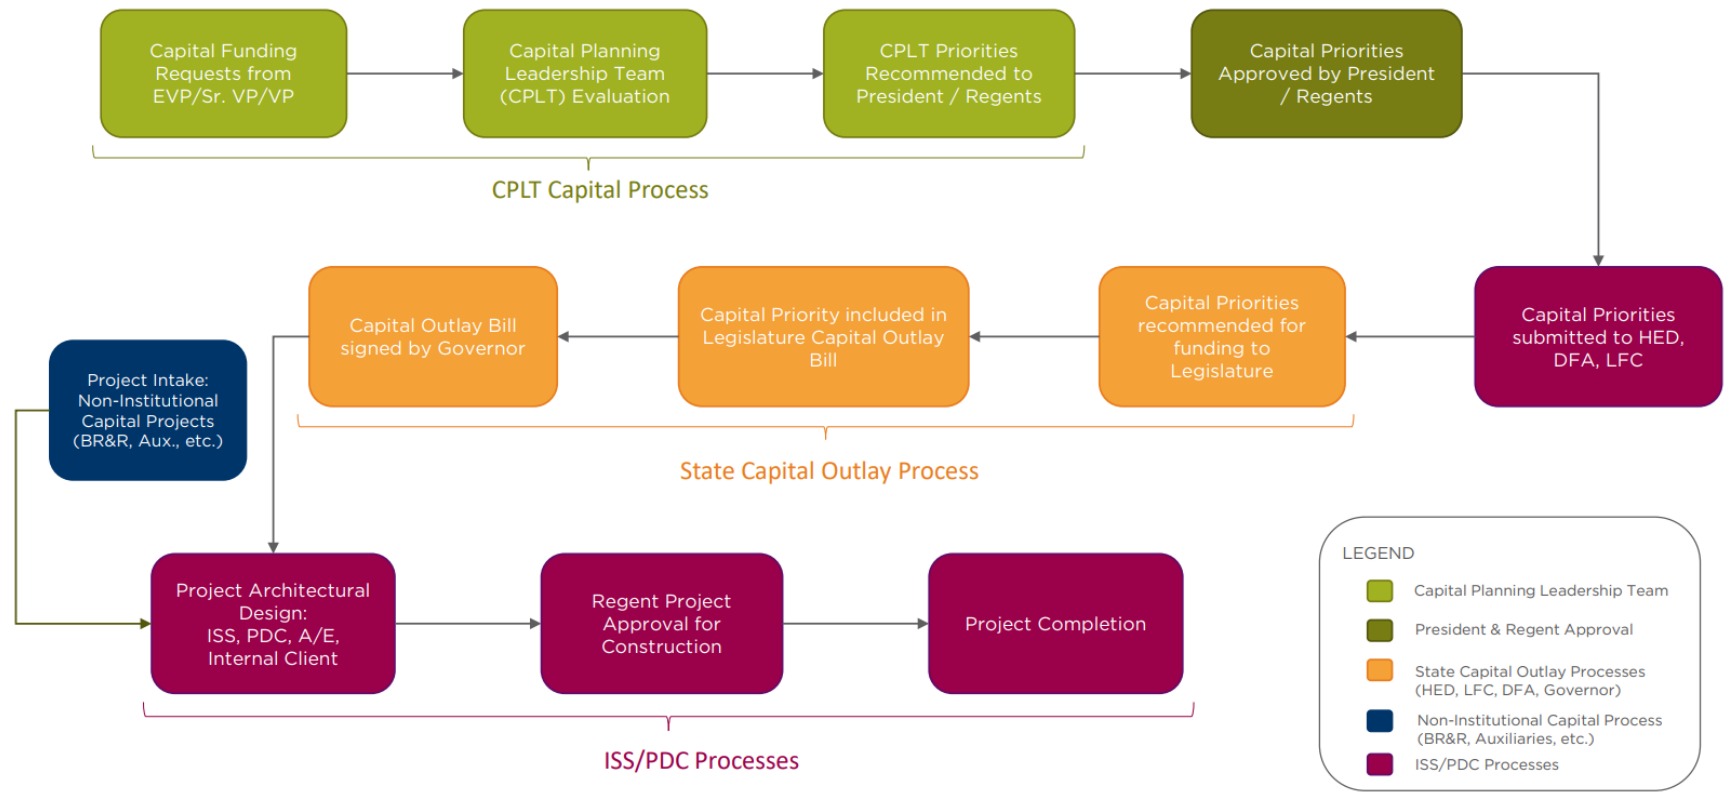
Capital Funding Requests from EVP/Sr. VP/VP

Capital Planning Leadership Team (CPLT) Evaluation

CPLT Priorities Recommended to President / Regents

Capital Priorities Approved by President / Regents

CPLT Capital Process

Capital Priorities submitted to HED, DFA, LFC

Capital Priorities recommended for funding to Legislature

Capital Priority included in Legislature Capital Outlay Bill

Capital Outlay Bill signed by Governor

State Capital Outlay Process

Project Intake: Non-Institutional Capital Projects (BR&R, Aux., etc.)

Project Architectural Design: ISS, PDC, A/E, Internal Client

Regent Project Approval for Construction

Project Completion

ISS/PDC Processes

LEGEND

Capital Planning Leadership Team

President & Regent Approval

State Capital Outlay Processes (HED, LFC, DFA, Governor)

Non-Institutional Capital Process (BR&R, Auxiliaries, etc.)

ISS/PDC Processes